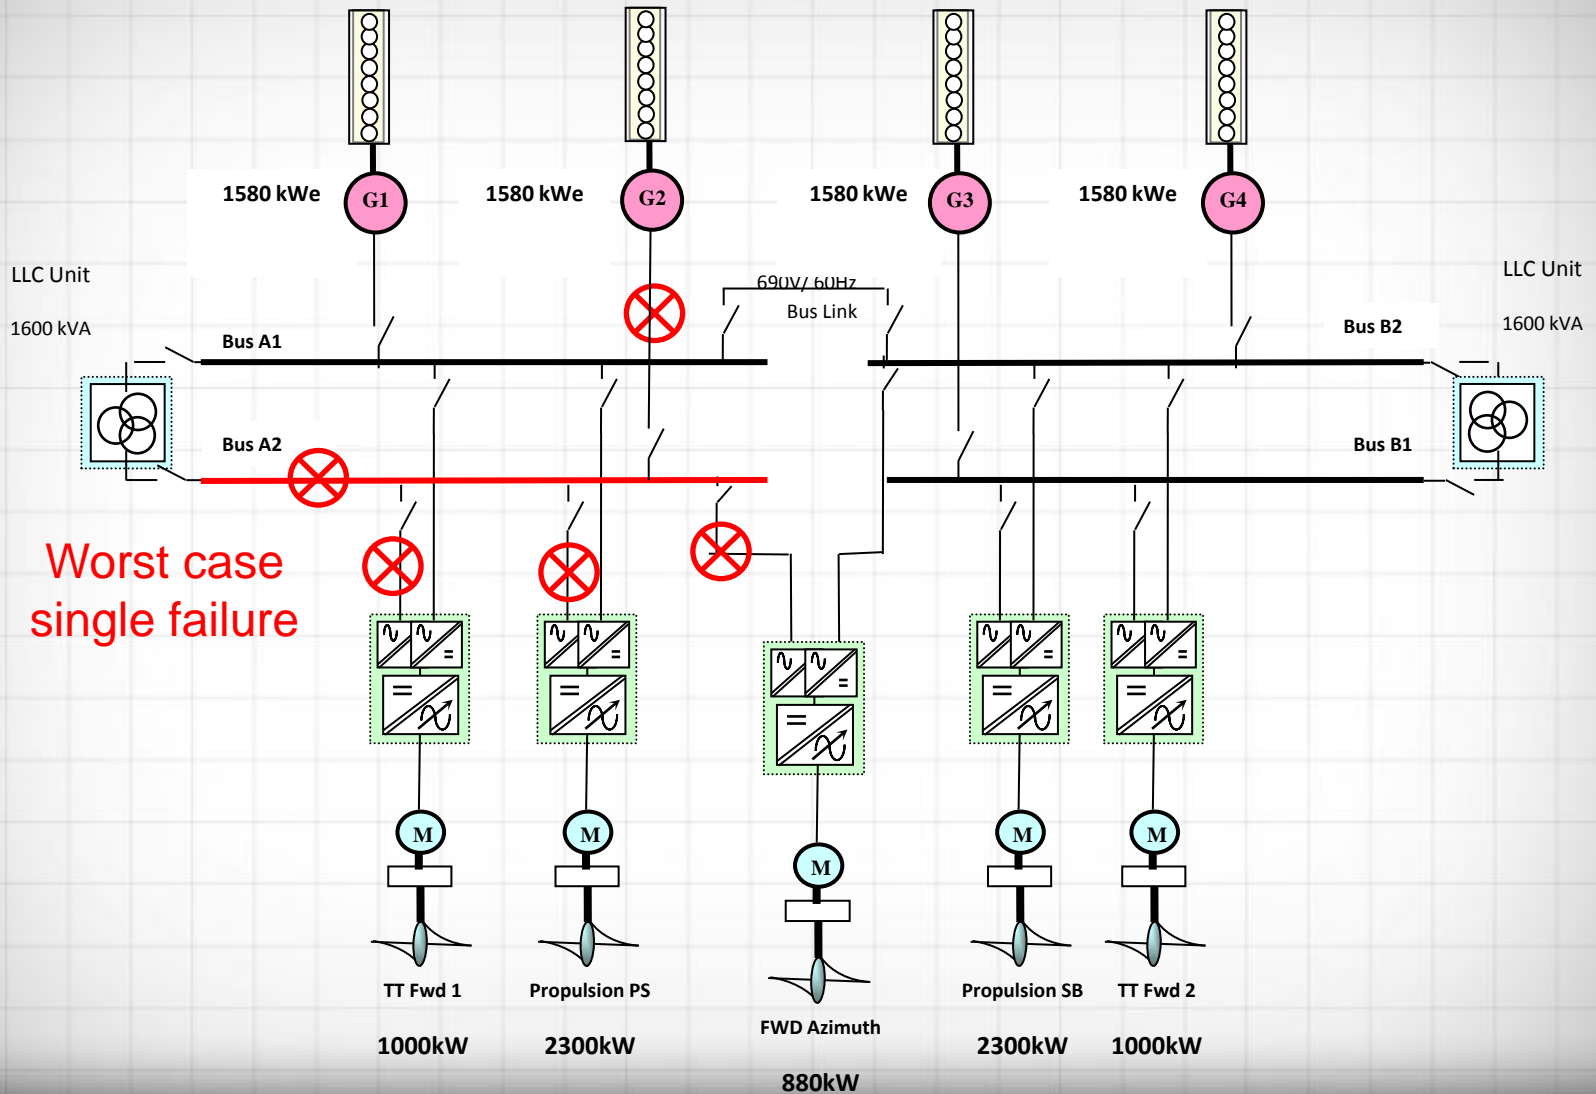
1580 kWe
G1
1580 kWe
G2
1580 kWe
G3
1580 kWe
G4

LLC Unit
1600 kVA
LLC Unit
1600 kVA

690V/ 60Hz
Bus Link
Bus A1
Bus A2
Bus B2
Bus B1

Worst case single failure

M
M
M
M
M

TT Fwd 1
1000kW
Propulsion PS
2300kW
FWD Azimuth
880kW
Propulsion SB
2300kW
TT Fwd 2
1000kW